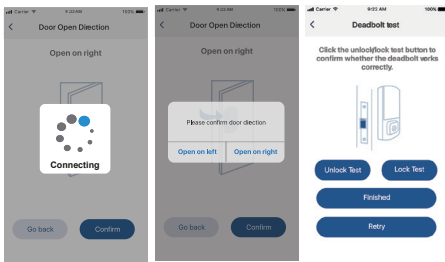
Carrier 9:22 AM 100%

<

Door Open Direction

Open on right

Connecting

Go back

Confirm

Carrier 9:22 AM 100%

<

Door Open Direction

Open on right

Please confirm door direction

Open on left

Open on right

Go back

Confirm

Carrier 9:03 AM 100%

<

Deadbolt test

Click the unlock/lock test button to confirm whether the deadbolt works correctly.

Unlock Test

Lock Test

Finished

Retry